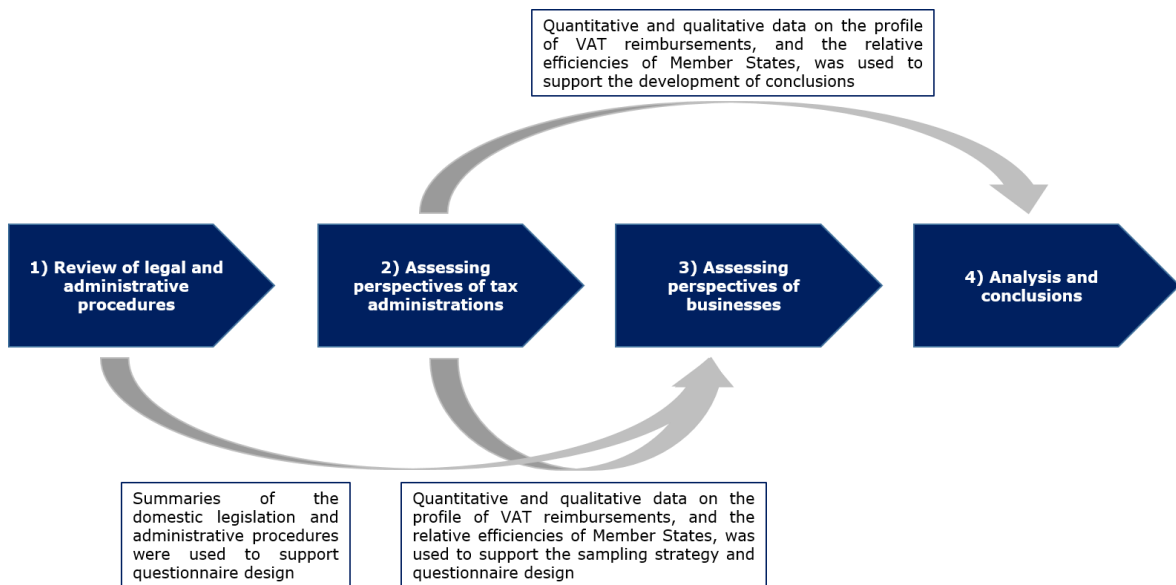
Quantitative and qualitative data on the profile of VAT reimbursements, and the relative efficiencies of Member States, was used to support the development of conclusions

1) Review of legal and administrative procedures

2) Assessing perspectives of tax administrations

3) Assessing perspectives of businesses

4) Analysis and conclusions

Summaries of the domestic legislation and administrative procedures were used to support questionnaire design

Quantitative and qualitative data on the profile of VAT reimbursements, and the relative efficiencies of Member States, was used to support the sampling strategy and questionnaire design